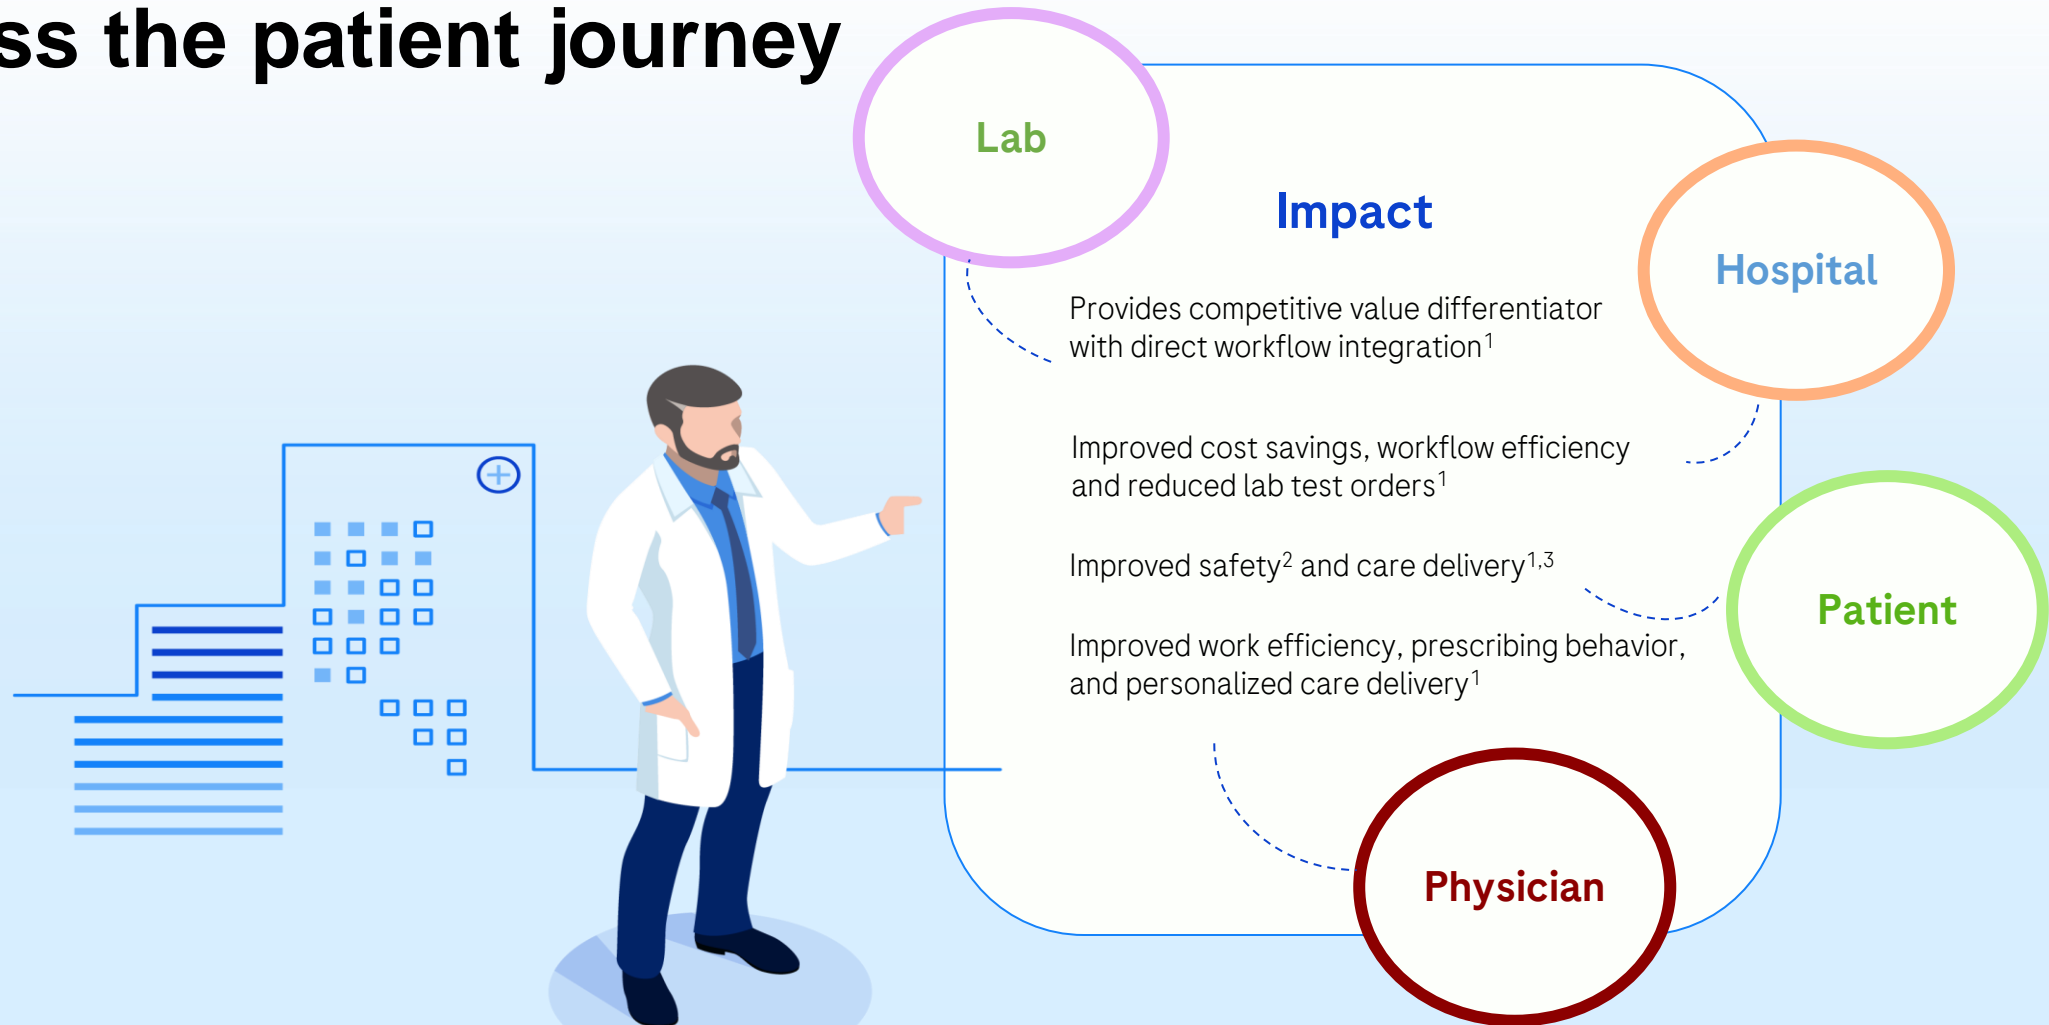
ss the patient journey

Lab

Impact

Hospital

Provides competitive value differentiator with direct workflow integration$^{1}$

Improved cost savings, workflow efficiency and reduced lab test orders$^{1}$

Improved safety$^{2}$ and care delivery$^{1,3}$

Patient

Improved work efficiency, prescribing behavior, and personalized care delivery$^{1}$

Physician